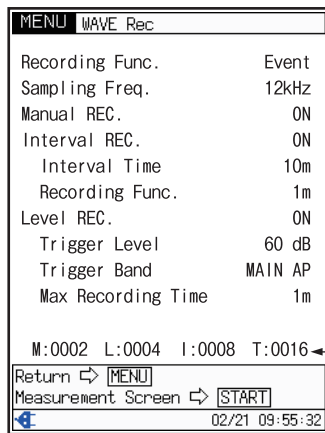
MENU WAVE Rec

| | |
|---|---|
| Recording Func. | Event |
| Sampling Freq. | 12kHz |
| Manual REC. | ON |
| Interval REC. | ON |
| Interval Time | 10m |
| Recording Func. | 1m |
| Level REC. | ON |
| Trigger Level | 60 dB |
| Trigger Band | MAIN AP |
| Max Recording Time | 1m |

M:0002 L:0004 I:0008 T:0016

Return ⇨ MENU
Measurement Screen ⇨ START
02/21 09:55:32